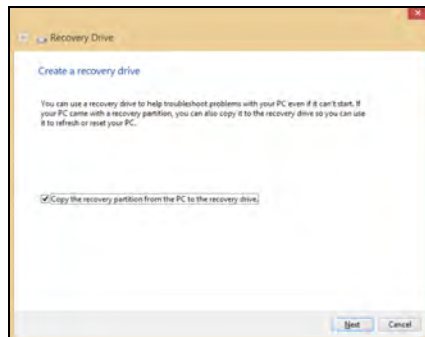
Recovery Drive

Create a recovery drive

You can use a recovery drive to help troubleshoot problems with your PC even if it can't start. If your PC came with a recovery partition, you can also copy it to the recovery drive so you can use it to refresh or reset your PC.

Copy the recovery partition from the PC to the recovery drive.

Next Cancel